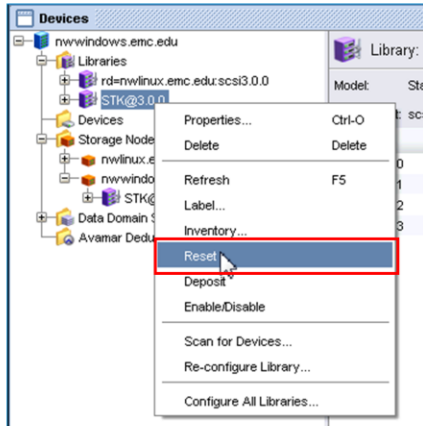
Devices

nwwindows.emc.edu
Libraries
rd=nwlinux.emc.edu:scsi3.0.0
STK@3.0.0
Devices
Storage Node
nwlinux.e
nwwindo
STK@
Data Domain S
Avamar Dedu

Library:
Model: St
t: sc
0
1
2
3

Properties... Ctrl-O
Delete Delete
Refresh F5
Label...
Inventory...
Reset
Deposit
Enable/Disable
Scan for Devices...
Re-configure Library...
Configure All Libraries...